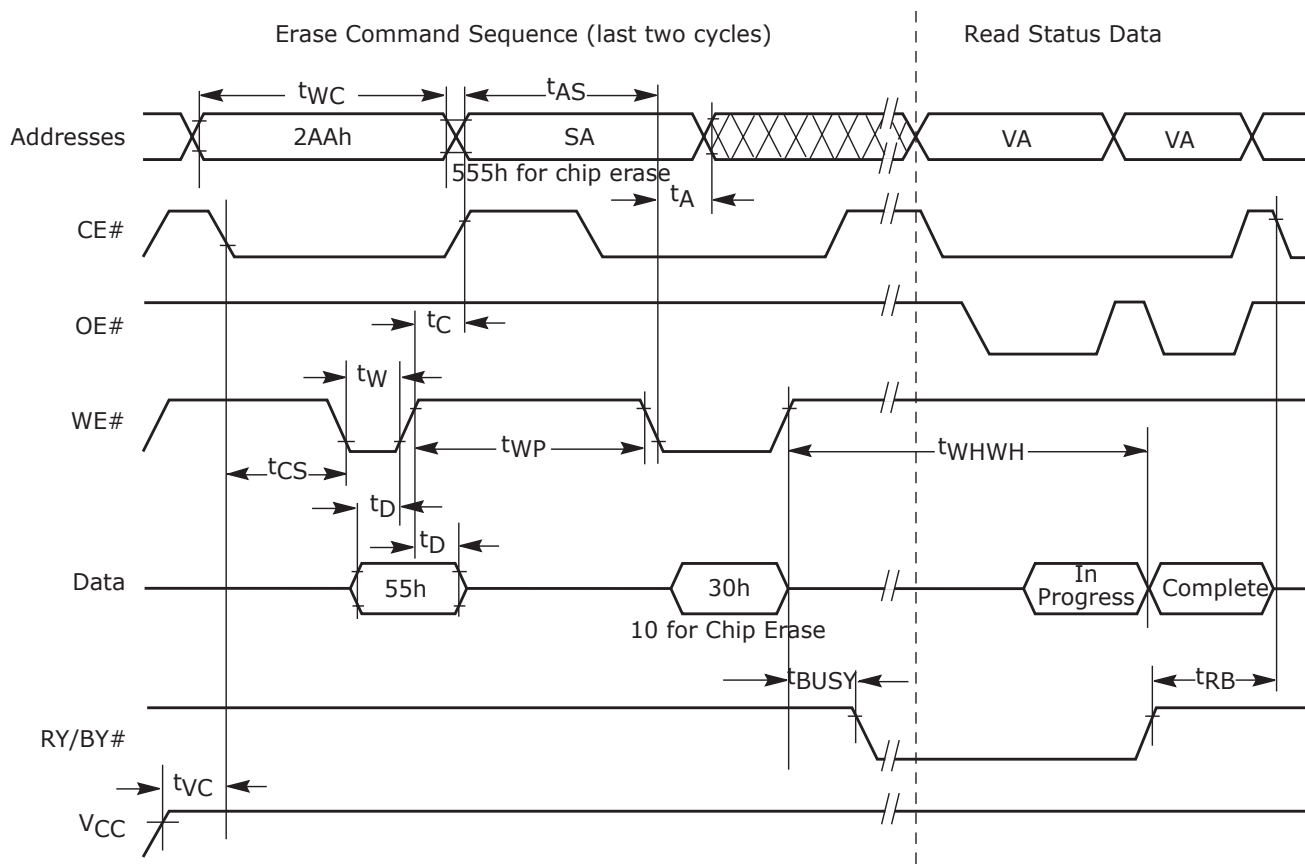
Erase Command Sequence (last two cycles)

Read Status Data

$t_{WC}$

$t_{AS}$

Addresses

2AAh

SA

VA

VA

555h for chip erase

$t_A$

CE#

OE#

$t_C$

$t_W$

WE#

$t_{WP}$

$t_{WHWH}$

$t_{CS}$

$t_D$

$t_D$

Data

55h

30h

In Progress

Complete

10 for Chip Erase

$t_{BUSY}$

$t_{RB}$

RY/BY#

$t_{VC}$

$V_{CC}$